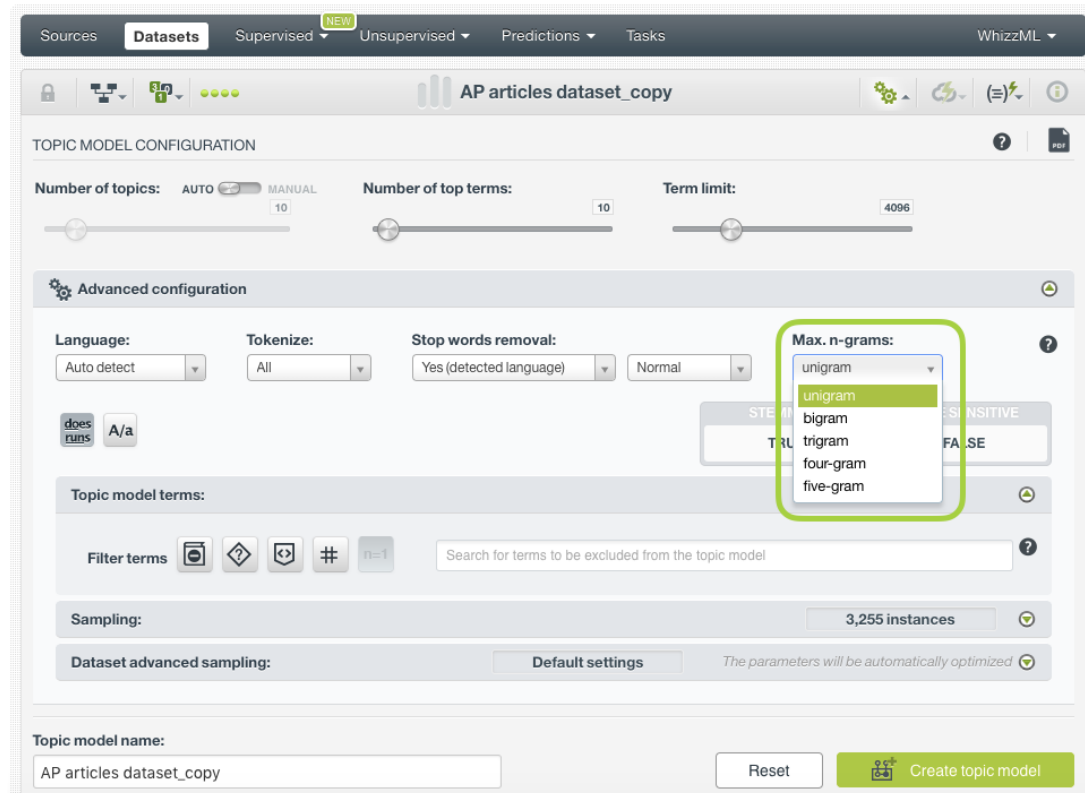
Sources Datasets Supervised NEW Unsupervised Predictions Tasks WhizzML

AP articles dataset_copy

TOPIC MODEL CONFIGURATION

Number of topics: AUTO MANUAL 10

Number of top terms: 10

Term limit: 4096

Advanced configuration

Language: Auto detect

Tokenize: All

Stop words removal: Yes (detected language) Normal

Max. n-grams: unigram

unigram
bigram
trigram
four-gram
five-gram

does runs A/a

STE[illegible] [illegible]E SENSITIVE
TRU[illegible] FALSE

Topic model terms:

Filter terms n=1 Search for terms to be excluded from the topic model

Sampling: 3,255 instances

Dataset advanced sampling: Default settings The parameters will be automatically optimized

Topic model name:
AP articles dataset_copy

Reset Create topic model